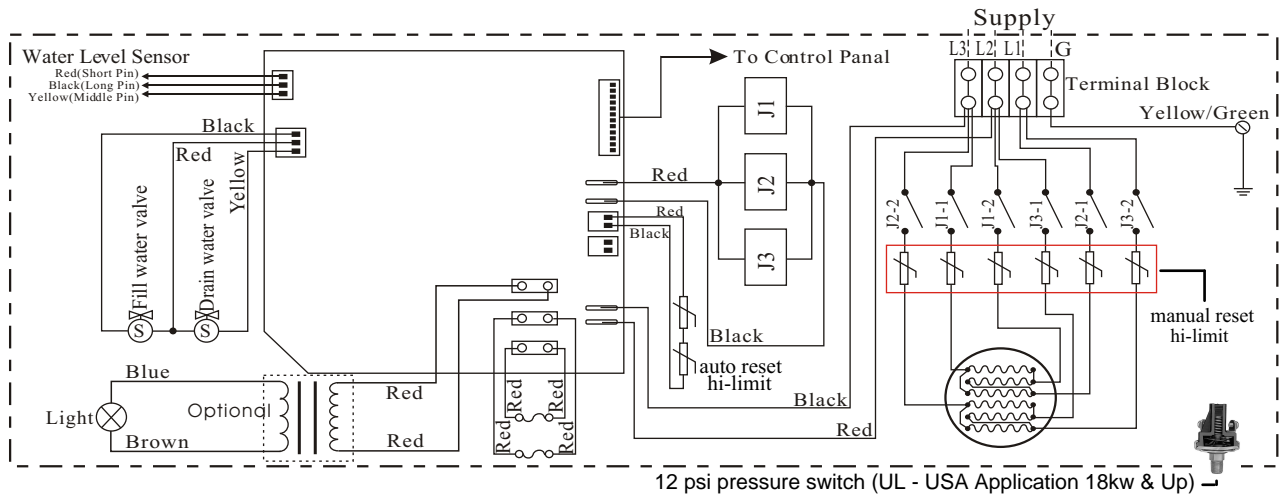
Supply

L3 L2 L1 G

Terminal Block

Yellow/Green

Water Level Sensor

Red(Short Pin)

Black(Long Pin)

Yellow(Middle Pin)

To Control Panal

Black

Red

Yellow

Fill water valve

Drain water valve

S

S

J1

J2

J3

Red

Red

Black

J2-2 J1-1 J1-2 J3-1 J2-1 J3-2

manual reset hi-limit

Black

auto reset hi-limit

Blue

Light

Optional

Brown

Red

Red

Red Red Red Red Red

Black

Red

12 psi pressure switch (UL - USA Application 18kw & Up)